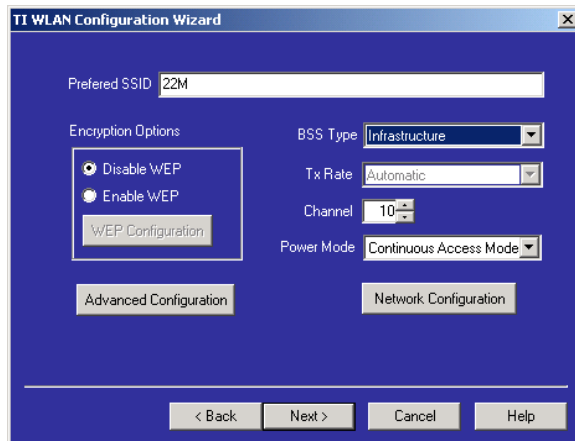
TI WLAN Configuration Wizard

Prefered SSID 22M

Encryption Options

Disable WEP

Enable WEP

WEP Configuration

BSS Type Infrastructure

Tx Rate Automatic

Channel 10

Power Mode Continuous Access Mode

Advanced Configuration

Network Configuration

< Back

Next >

Cancel

Help